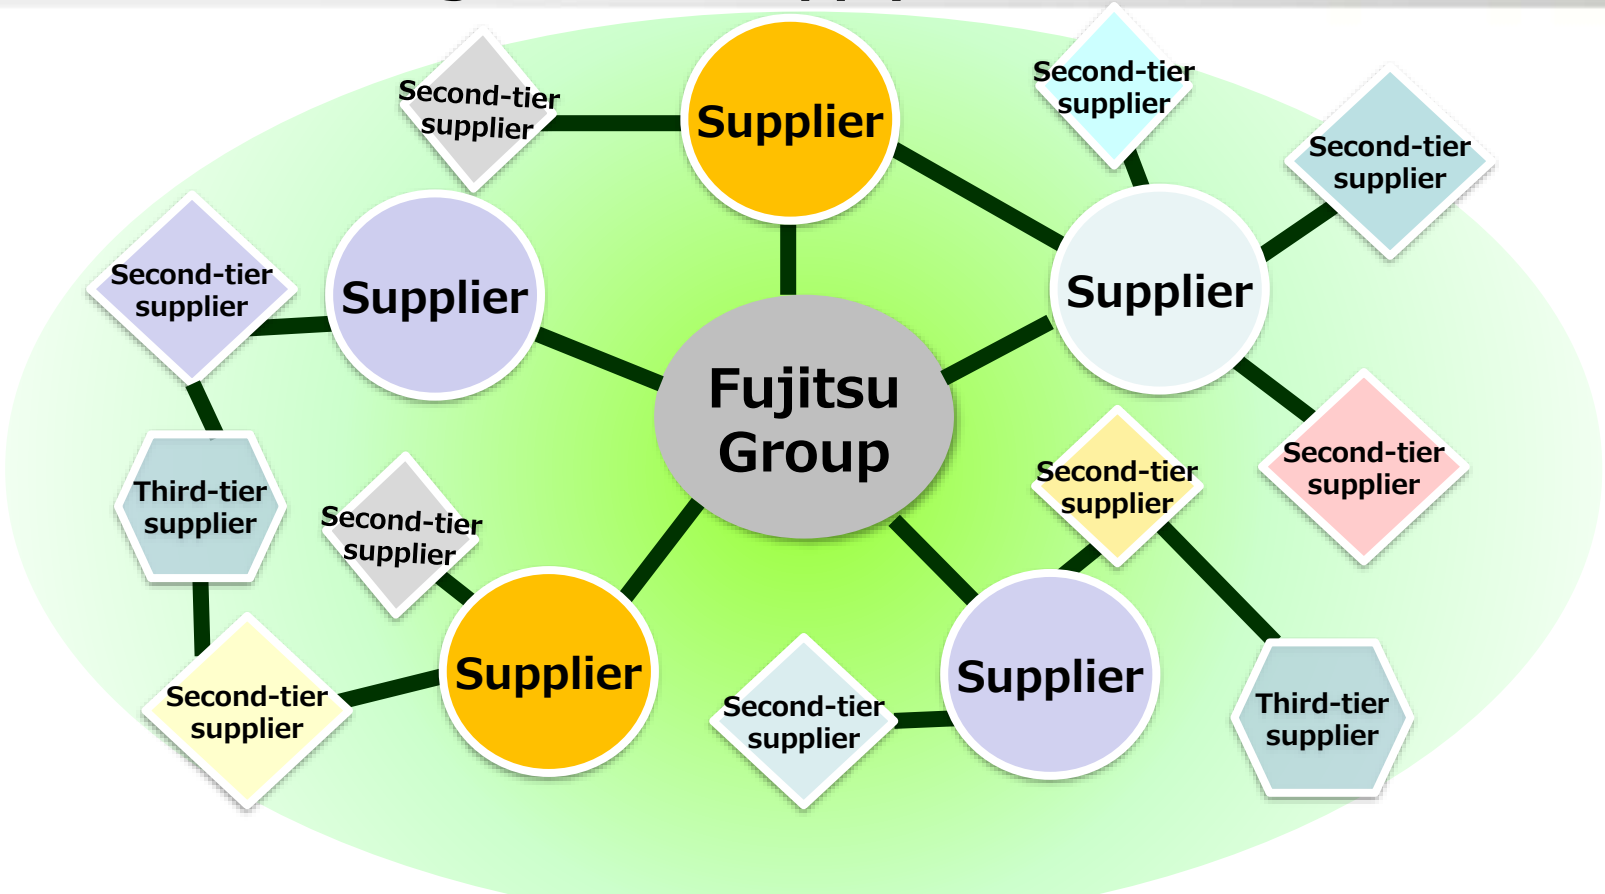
Second-tier supplier

Supplier

Second-tier supplier

Second-tier supplier

Supplier

Second-tier supplier

Supplier

Fujitsu Group

Third-tier supplier

Second-tier supplier

Second-tier supplier

Second-tier supplier

Supplier

Second-tier supplier

Supplier

Second-tier supplier

Third-tier supplier